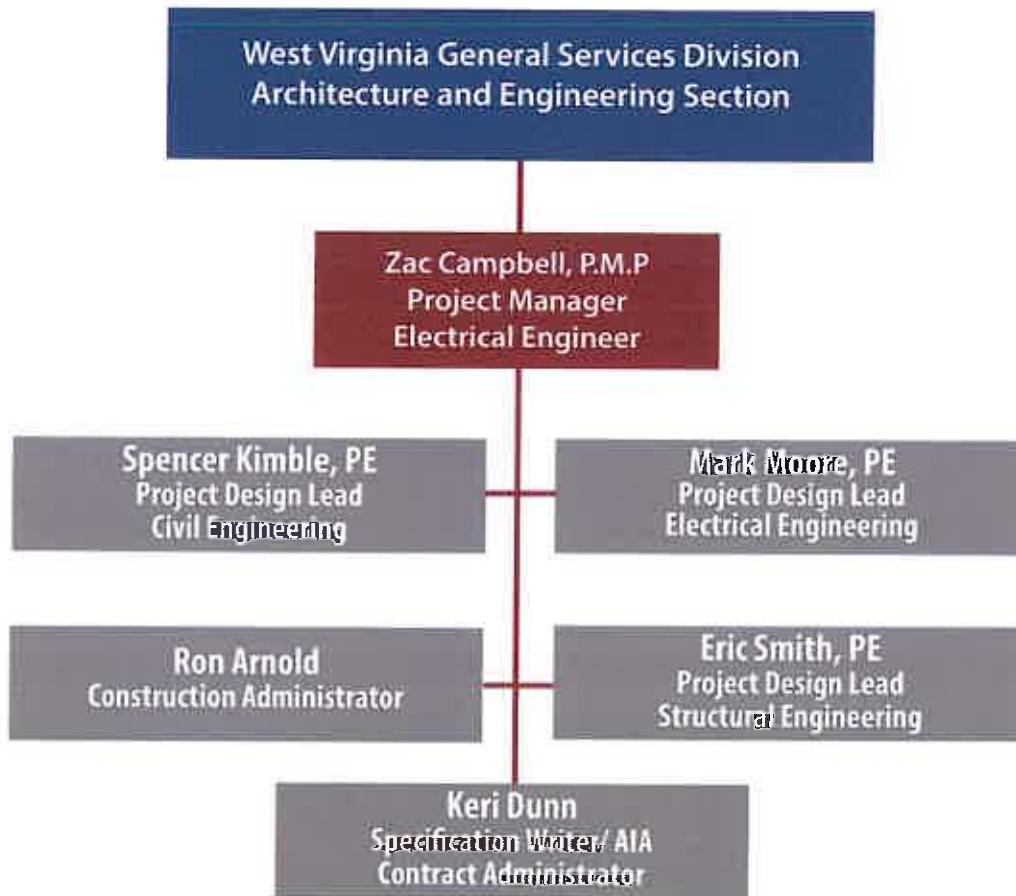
West Virginia General Services Division
Architecture and Engineering Section

Zac Campbell, P.M.P
Project Manager
Electrical Engineer

Spencer Kimble, PE
Project Design Lead
Civil Engineering

Mark Moore, PE
Project Design Lead
Electrical Engineering

Ron Arnold
Construction Administrator

Eric Smith, PE
Project Design Lead
Structural Engineering

Keri Dunn
Specification Writer/ AIA
Contract Administrator